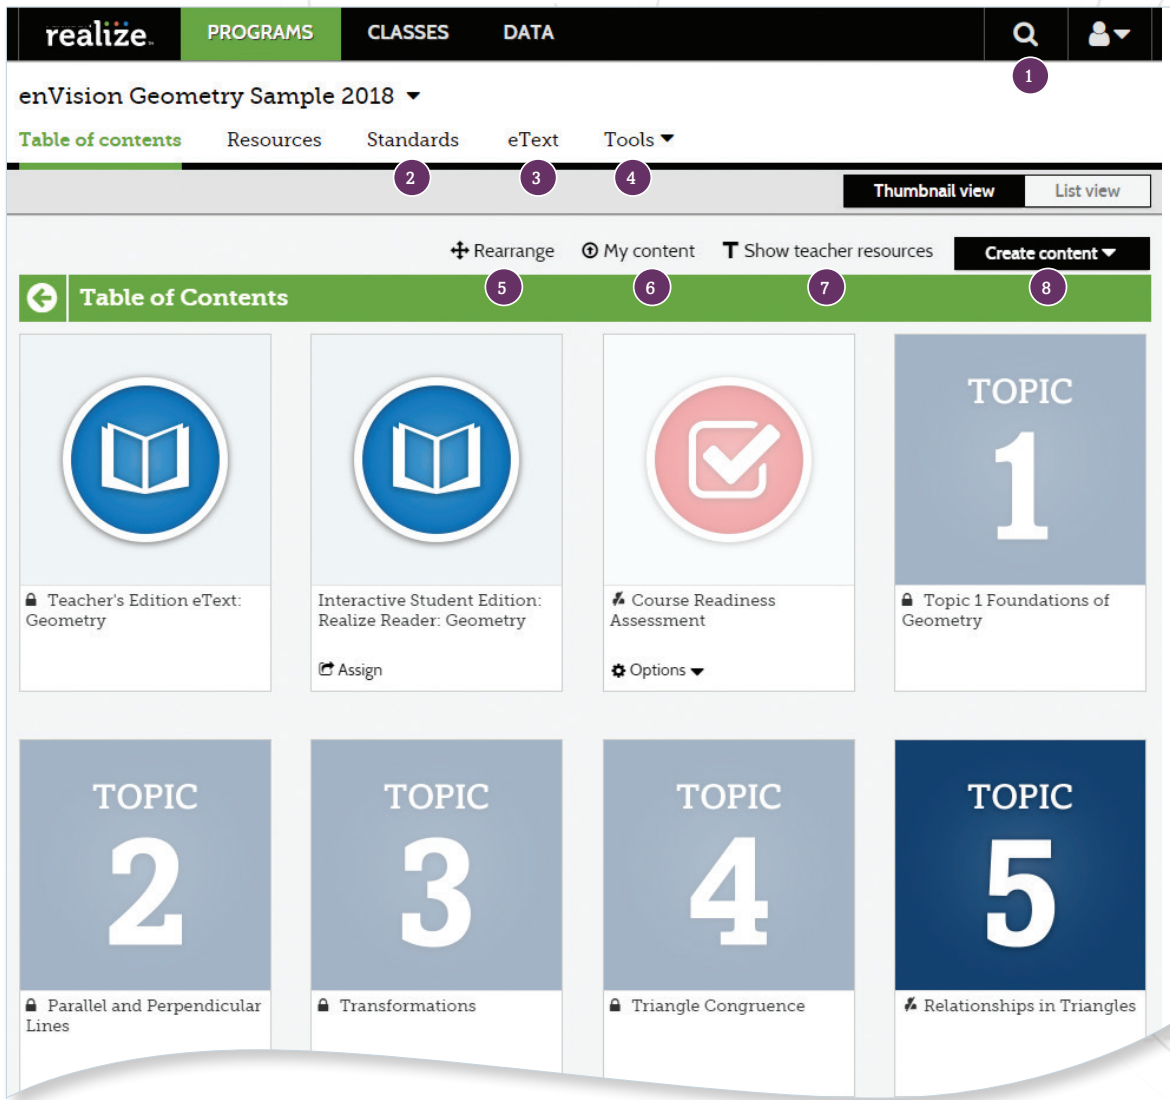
realize. PROGRAMS CLASSES DATA

1

enVision Geometry Sample 2018

Table of contents Resources Standards eText Tools

2 3 4

Thumbnail view List view

Rearrange My content Show teacher resources Create content

Table of Contents

5 6 7 8

Teacher's Edition eText: Geometry

Interactive Student Edition: Realize Reader: Geometry

Assign

Course Readiness Assessment

Options

TOPIC 1

Topic 1 Foundations of Geometry

TOPIC 2

Parallel and Perpendicular Lines

TOPIC 3

Transformations

TOPIC 4

Triangle Congruence

TOPIC 5

Relationships in Triangles